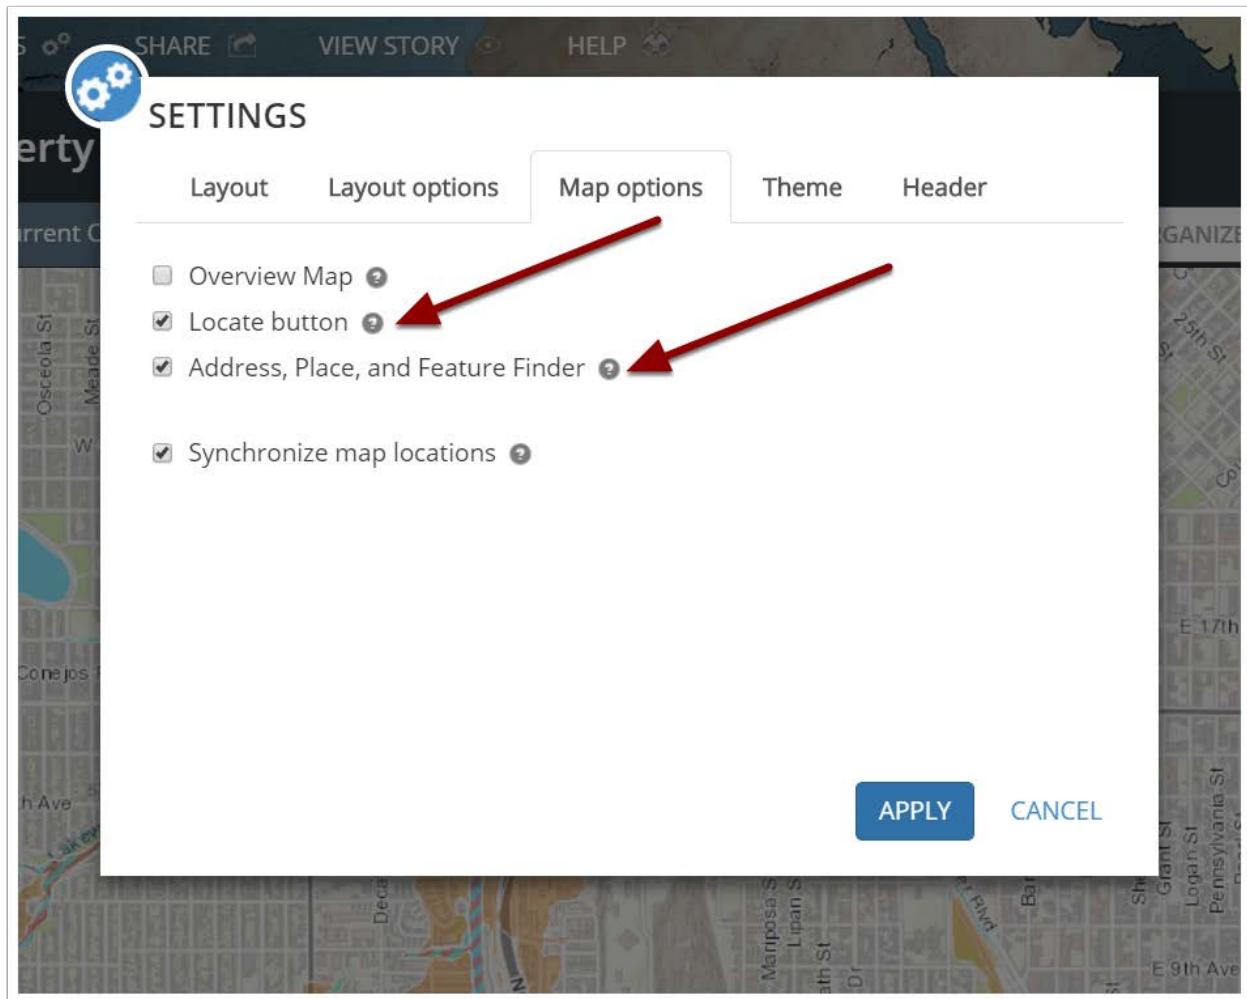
SHARE VIEW STORY HELP

SETTINGS

Layout Layout options Map options Theme Header

Overview Map

Locate button

Address, Place, and Feature Finder

Synchronize map locations

APPLY CANCEL

erty
rrent C
GANIZE
Osceola St
Meade St
Conejos
h Ave
25th St
E 17th
Grant St
Logan St
Pennsylvania St
E 9th Ave
Mariposa S
Lipan S
Deca
Bar
She